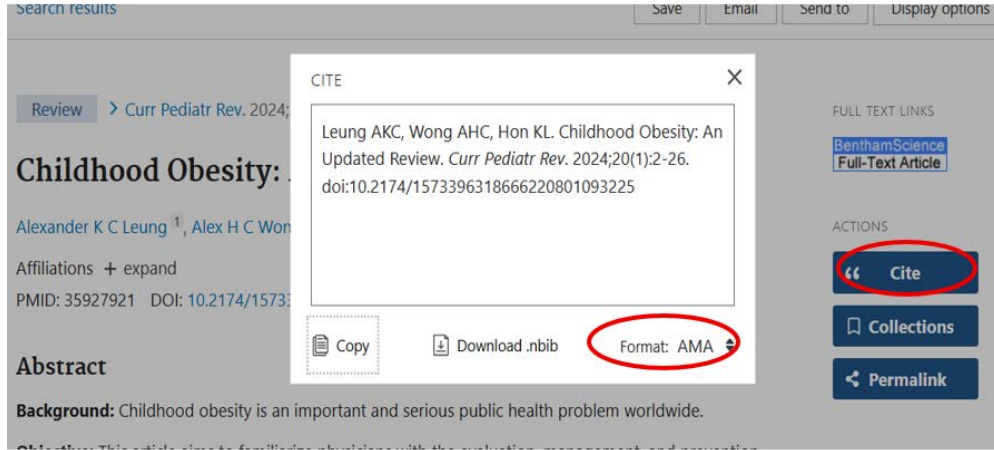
Search results

Save Email Send to Display options

Review > Curr Pediatr Rev. 2024;

Childhood Obesity: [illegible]

Alexander K C Leung 1, Alex H C Won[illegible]

Affiliations + expand

PMID: 35927921 DOI: 10.2174/15733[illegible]

Abstract

Background: Childhood obesity is an important and serious public health problem worldwide.

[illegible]

CITE

Leung AKC, Wong AHC, Hon KL. Childhood Obesity: An Updated Review. *Curr Pediatr Rev.* 2024;20(1):2-26. doi:10.2174/1573396318666220801093225

Copy Download .nbib Format: AMA

FULL TEXT LINKS

BenthamScience Full-Text Article

ACTIONS

Cite

Collections

Permalink